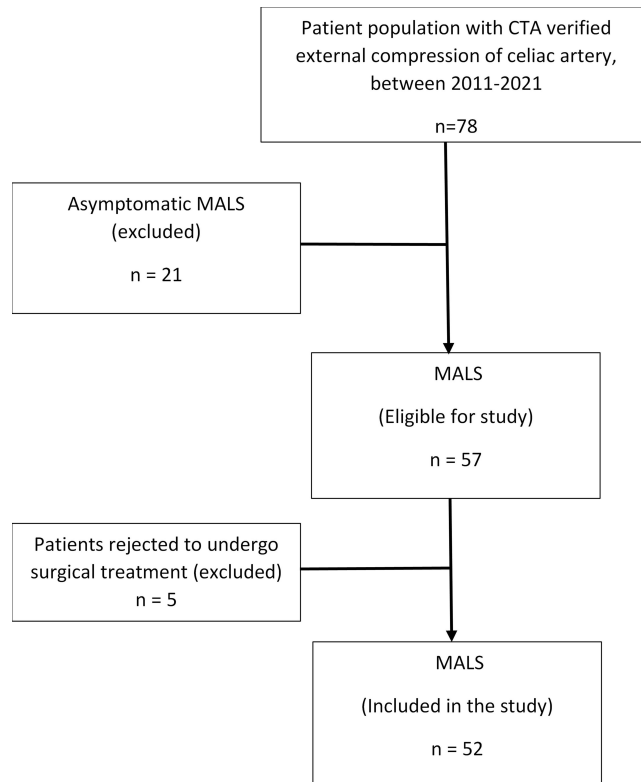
Patient population with CTA verified external compression of celiac artery, between 2011-2021

n=78

Asymptomatic MALS (excluded)

n = 21

MALS

(Eligible for study)

n = 57

Patients rejected to undergo surgical treatment (excluded)

n = 5

MALS

(Included in the study)

n = 52